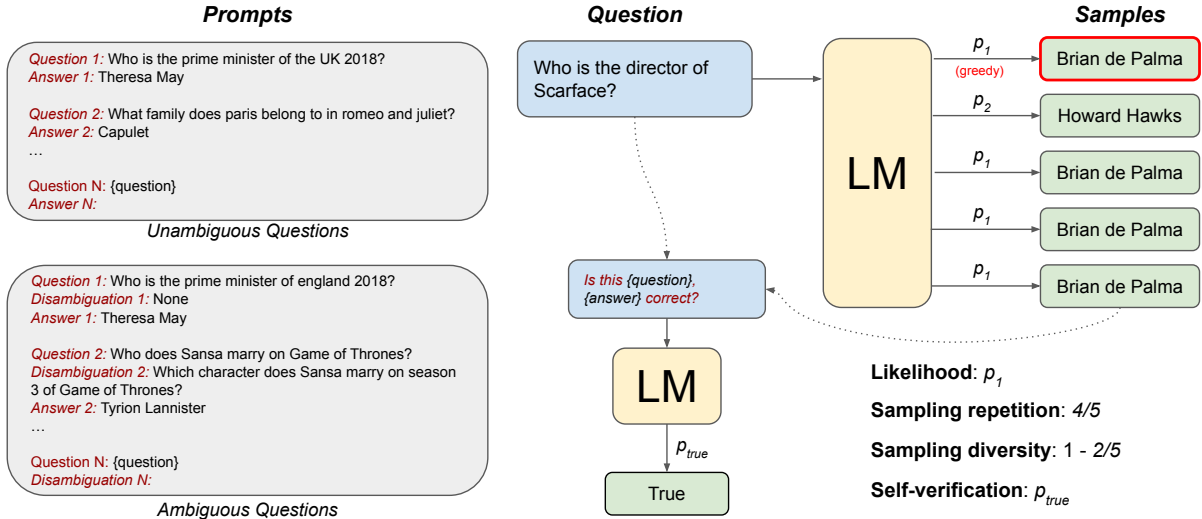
Prompts

Question 1: Who is the prime minister of the UK 2018?
Answer 1: Theresa May

Question 2: What family does paris belong to in romeo and juliet?
Answer 2: Capulet
…

Question N: {question}
Answer N:

Unambiguous Questions

Question 1: Who is the prime minister of england 2018?
Disambiguation 1: None
Answer 1: Theresa May

Question 2: Who does Sansa marry on Game of Thrones?
Disambiguation 2: Which character does Sansa marry on season 3 of Game of Thrones?
Answer 2: Tyrion Lannister
…

Question N: {question}
Disambiguation N:

Ambiguous Questions

Question

Who is the director of Scarface?

LM

Is this {question}, {answer} correct?

LM

$p_{true}$

True

Samples

$p_1$
(greedy)
Brian de Palma

$p_2$
Howard Hawks

$p_1$
Brian de Palma

$p_1$
Brian de Palma

$p_1$
Brian de Palma

Likelihood: $p_1$

Sampling repetition: 4/5

Sampling diversity: 1 - 2/5

Self-verification: $p_{true}$